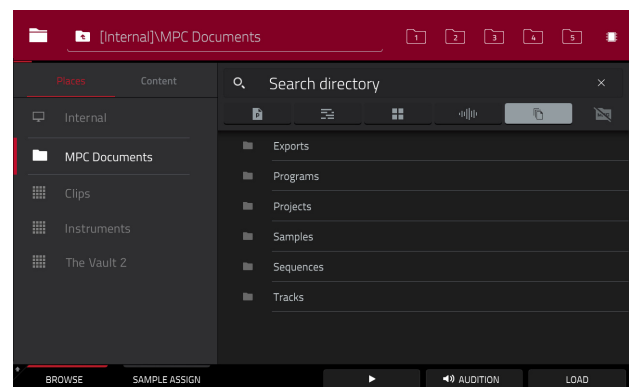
[Internal]\MPC Documents

1 2 3 4 5

Places Content

Internal

MPC Documents

Clips

Instruments

The Vault 2

Search directory

Exports

Programs

Projects

Samples

Sequences

Tracks

BROWSE SAMPLE ASSIGN AUDITION LOAD